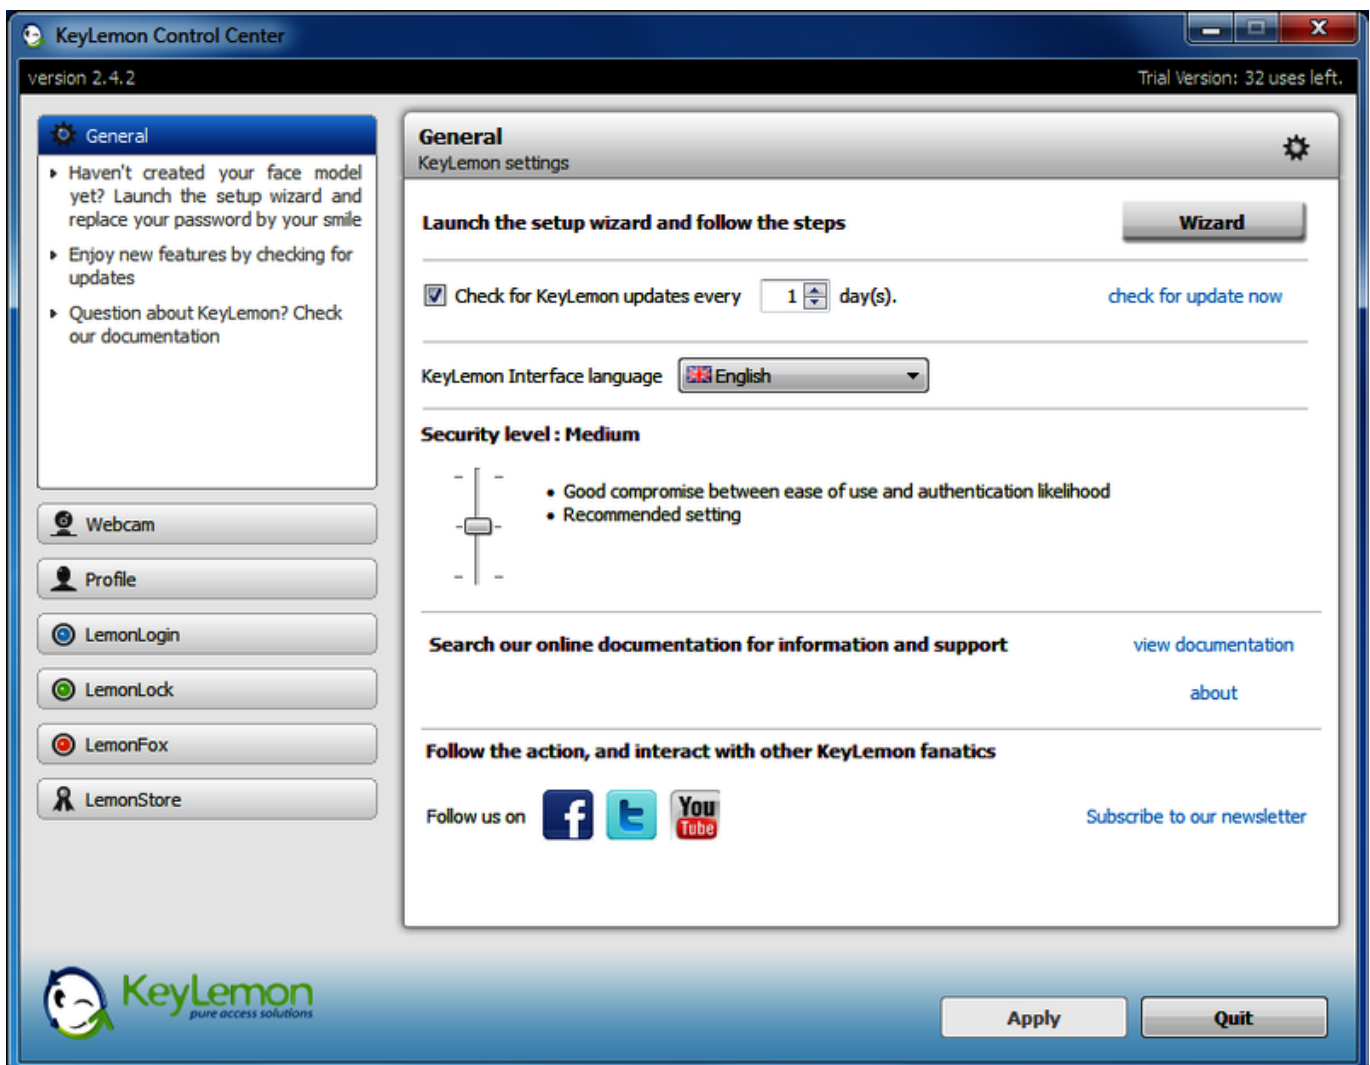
KeyLemon Control Center

version 2.4.2

Trial Version: 32 uses left.

General

Haven't created your face model yet? Launch the setup wizard and replace your password by your smile

Enjoy new features by checking for updates

Question about KeyLemon? Check our documentation

Webcam

Profile

LemonLogin

LemonLock

LemonFox

LemonStore

General
KeyLemon settings

Launch the setup wizard and follow the steps

Wizard

Check for KeyLemon updates every 1 day(s).

check for update now

KeyLemon Interface language English

Security level : Medium

• Good compromise between ease of use and authentication likelihood
• Recommended setting

Search our online documentation for information and support

view documentation

about

Follow the action, and interact with other KeyLemon fanatics

Follow us on

You Tube

Subscribe to our newsletter

KeyLemon
pure access solutions

Apply

Quit